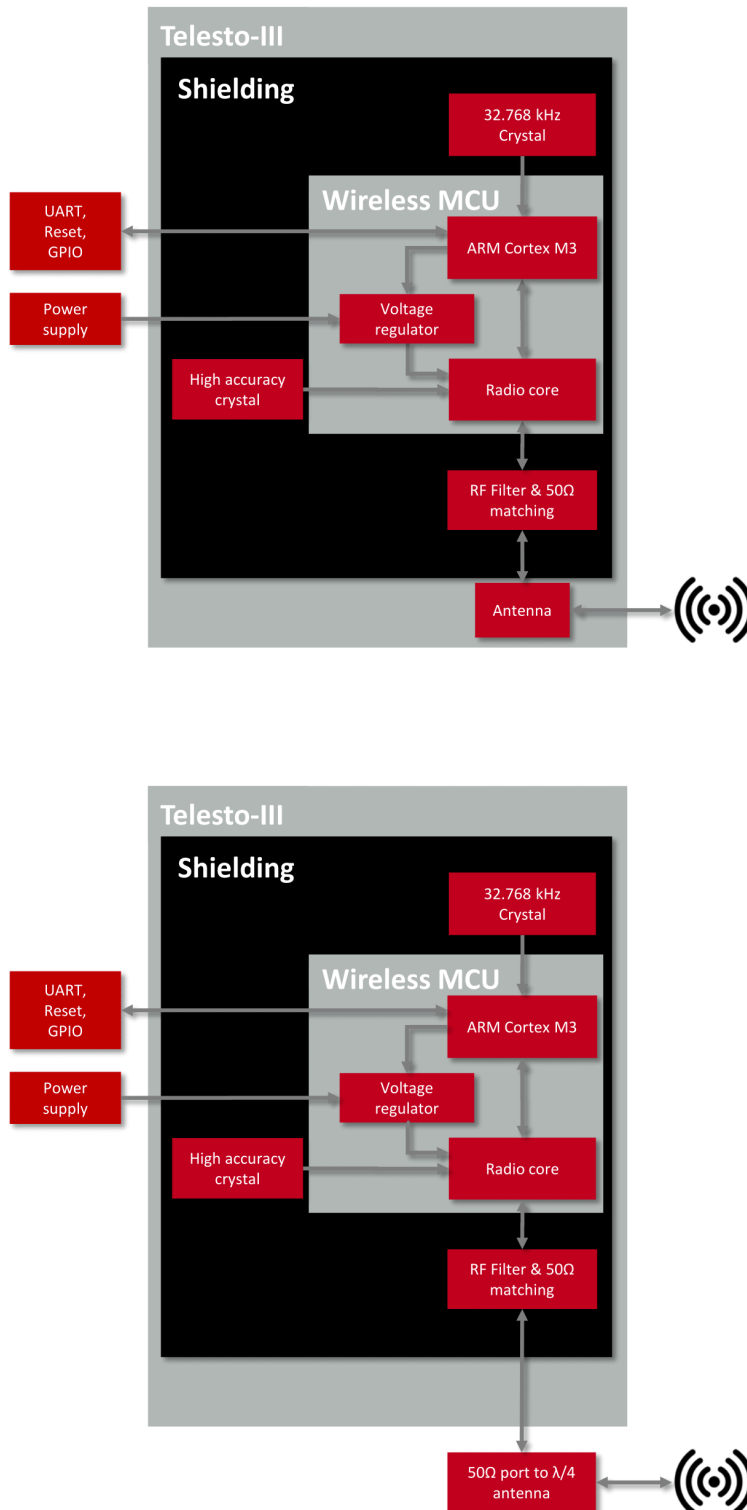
Telesto-III

Shielding

32.768 kHz Crystal

Wireless MCU

UART, Reset, GPIO

ARM Cortex M3

Power supply

Voltage regulator

High accuracy crystal

Radio core

RF Filter & 50Ω matching

Antenna

Telesto-III

Shielding

32.768 kHz Crystal

Wireless MCU

UART, Reset, GPIO

ARM Cortex M3

Power supply

Voltage regulator

High accuracy crystal

Radio core

RF Filter & 50Ω matching

50Ω port to λ/4 antenna